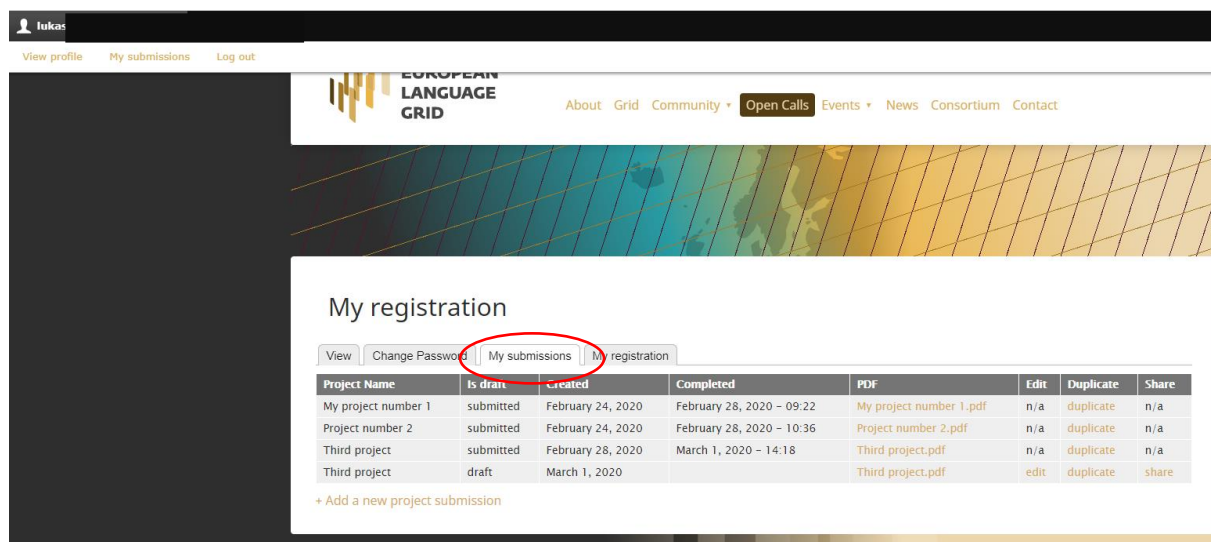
lukas

View profile My submissions Log out

EUROPEAN LANGUAGE GRID

About Grid Community ▾ Open Calls Events ▾ News Consortium Contact

My registration

View Change Password My submissions My registration

| Project Name | Is draft | Created | Completed | PDF | Edit | Duplicate | Share |
|---|---|---|---|---|---|---|---|
| My project number 1 | submitted | February 24, 2020 | February 28, 2020 - 09:22 | My project number 1.pdf | n/a | duplicate | n/a |
| Project number 2 | submitted | February 24, 2020 | February 28, 2020 - 10:36 | Project number 2.pdf | n/a | duplicate | n/a |
| Third project | submitted | February 28, 2020 | March 1, 2020 - 14:18 | Third project.pdf | n/a | duplicate | n/a |
| Third project | draft | March 1, 2020 | | Third project.pdf | edit | duplicate | share |

+ Add a new project submission